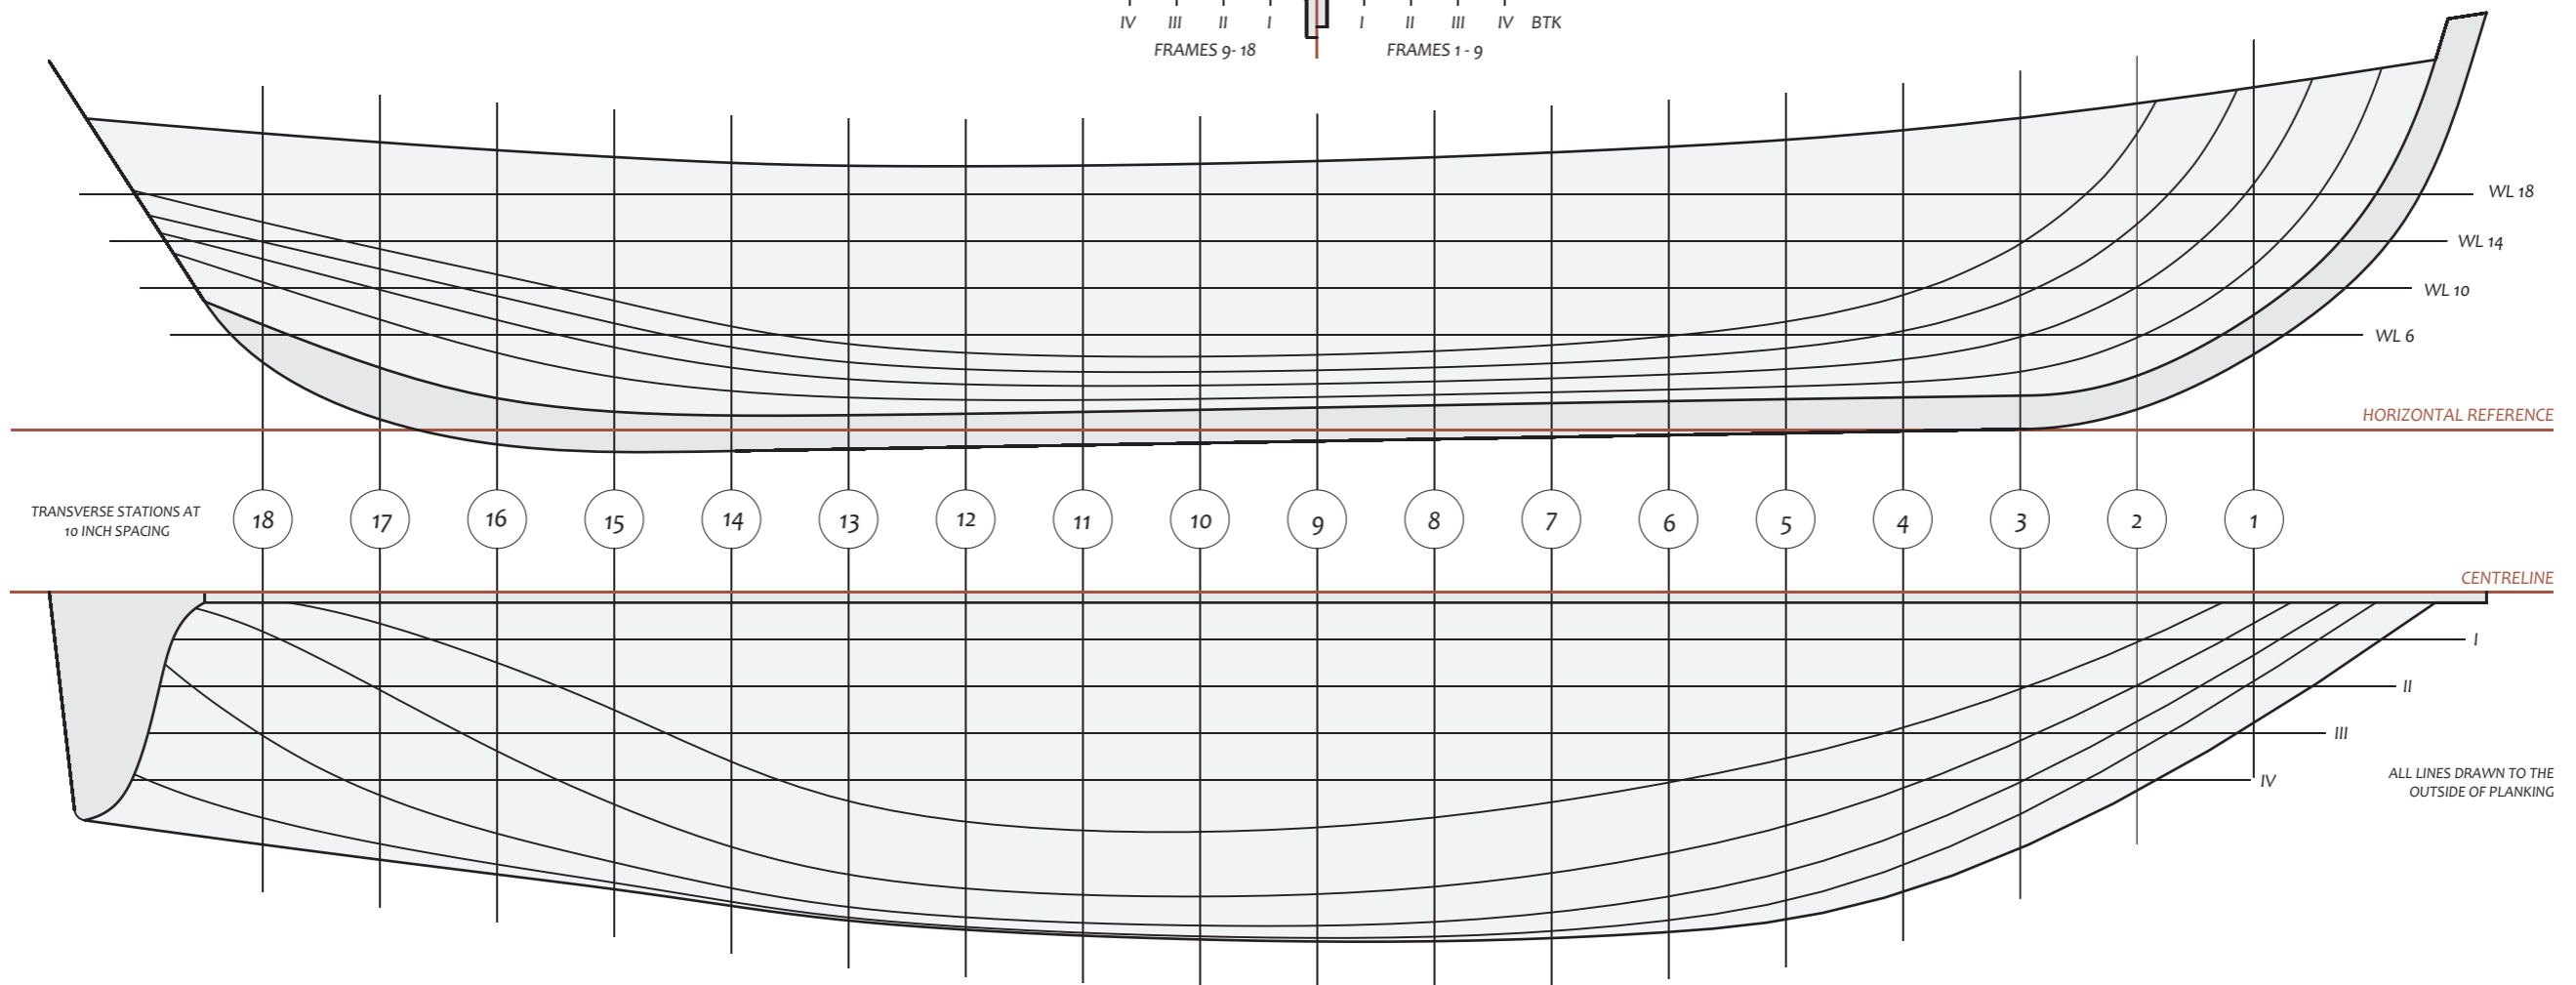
IV III II I I II III IV BTK
FRAMES 9- 18 FRAMES 1 - 9

WL 18
WL 14
WL 10
WL 6

HORIZONTAL REFERENCE

TRANSVERSE STATIONS AT 10 INCH SPACING

18 17 16 15 14 13 12 11 10 9 8 7 6 5 4 3 2 1

CENTRELINE

I
II
III
IV

ALL LINES DRAWN TO THE OUTSIDE OF PLANKING